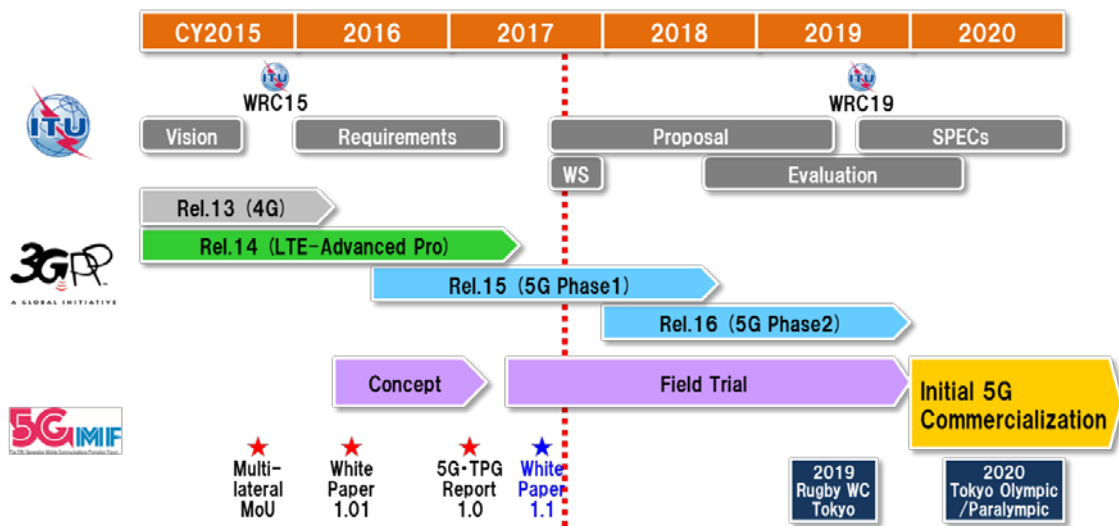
CY2015 | 2016 | 2017 | 2018 | 2019 | 2020

ITU

WRC15

WRC19

ITU

Vision

Requirements

Proposal

SPECs

WS

Evaluation

Rel.13 (4G)

Rel.14 (LTE-Advanced Pro)

3GPP
A GLOBAL INITIATIVE

Rel.15 (5G Phase1)

Rel.16 (5G Phase2)

Concept

Field Trial

Initial 5G Commercialization

5GMF
The Fifth Generation Mobile Communications Promotion Forum

★ Multi-lateral MoU

★ White Paper 1.01

★ 5G・TPG Report 1.0

★ White Paper 1.1

2019 Rugby WC Tokyo

2020 Tokyo Olympic /Paralympic